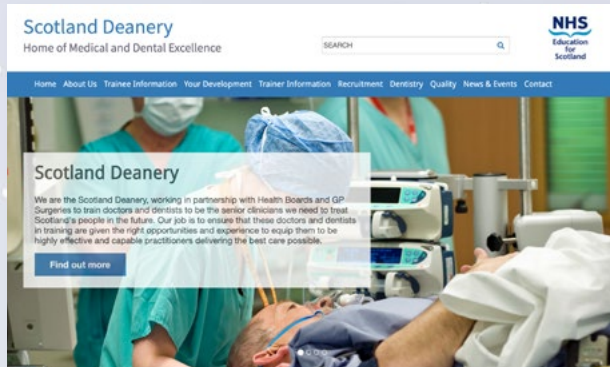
Scotland Deanery
Home of Medical and Dental Excellence

SEARCH

NHS
Education for Scotland

Home About Us Trainee Information Your Development Trainer Information Recruitment Dentistry Quality News & Events Contact

Scotland Deanery

We are the Scotland Deanery, working in partnership with Health Boards and GP Surgeries to train doctors and dentists to be the senior clinicians we need to treat Scotland's people in the future. Our job is to ensure that these doctors and dentists in training are given the right opportunities and experience to equip them to be highly effective and capable practitioners delivering the best care possible.

Find out more